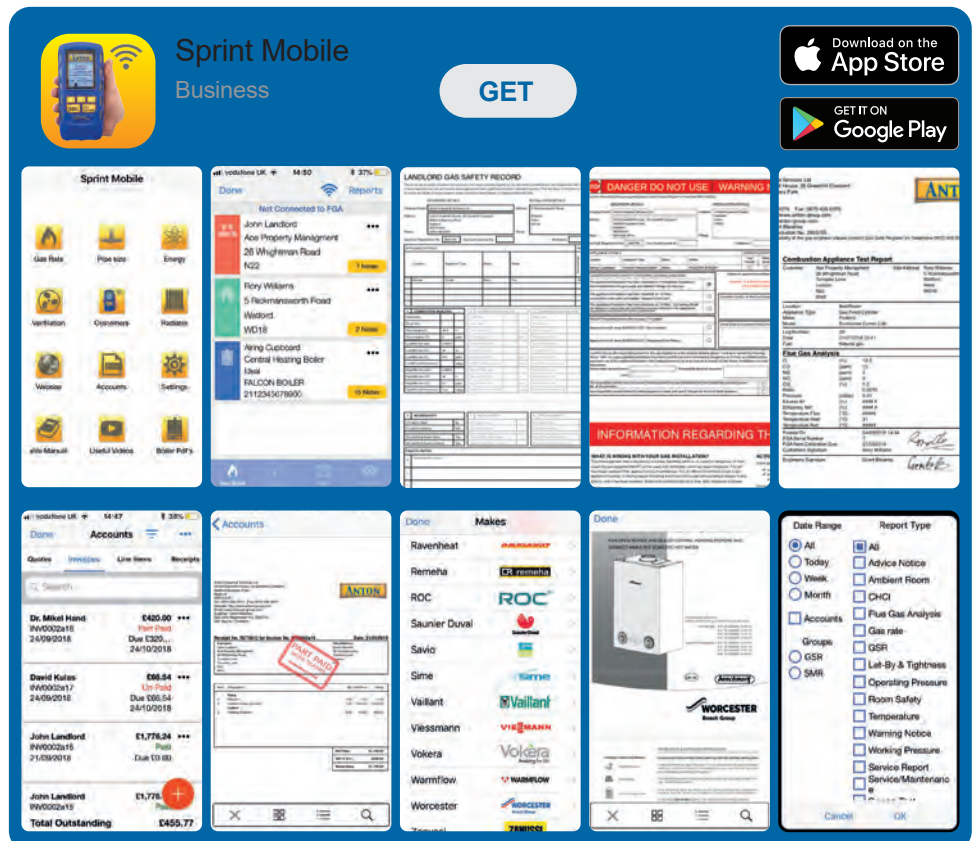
Sprint Mobile
Business
GET
Download on the App Store
GET IT ON Google Play

Sprint Mobile
Gas Rate
Pipe size
Energy
Ventilation
Customers
Radiator
Website
Accounts
Settings
eMe Manual
Useful Videos
Boiler Pdf's

vodafone UK 14:50 37%
Done Reports
Not Connected to FGA
John Landlord
Ace Property Management
26 Wrightman Road
N22
1 Notes
Rory Williams
5 Rickmansworth Road
Watford
WD18
2 Notes
Airing Cupboard
Central Heating Boiler
Ideal
FALCON BOILER
2112345678900
15 Notes

LANDLORD GAS SAFETY RECORD

DANGER DO NOT USE WARNING
INFORMATION REGARDING TH

ANTON
Combustion Appliance Test Report
Flue Gas Analysis

vodafone UK 14:47 38%
Done Accounts
Quotes Invoices Line Items Receipts
Search
Dr. Mikel Hand £420.00
INV0002a18 Part Paid
24/09/2018 Due £320...
24/10/2018
David Kulas £66.54
INV0002a17 Un-Paid
24/09/2018 Due £66.54
24/10/2018
John Landlord £1,778.24
INV0002a16 Paid
21/09/2018 Due £0.00
John Landlord £1,778.
INV0002a15
Total Outstanding £455.77

Accounts
ANTON
PART PAID

Done Makes
Ravenheat
Remeha
ROC
Saunier Duval
Savio
Sime
Vaillant
Viessmann
Vokera
Warmflow
Worcester

Done
WORCESTER
Bosch Group

Date Range
All
Today
Week
Month
Accounts
Groups
GSR
SMR
Report Type
All
Advice Notice
Ambient Room
CHCI
Flue Gas Analysis
Gas rate
GSR
Let-By & Tightness
Operating Pressure
Room Safety
Temperature
Warning Notice
Working Pressure
Service Report
Service/Maintenance
Cancel
OK